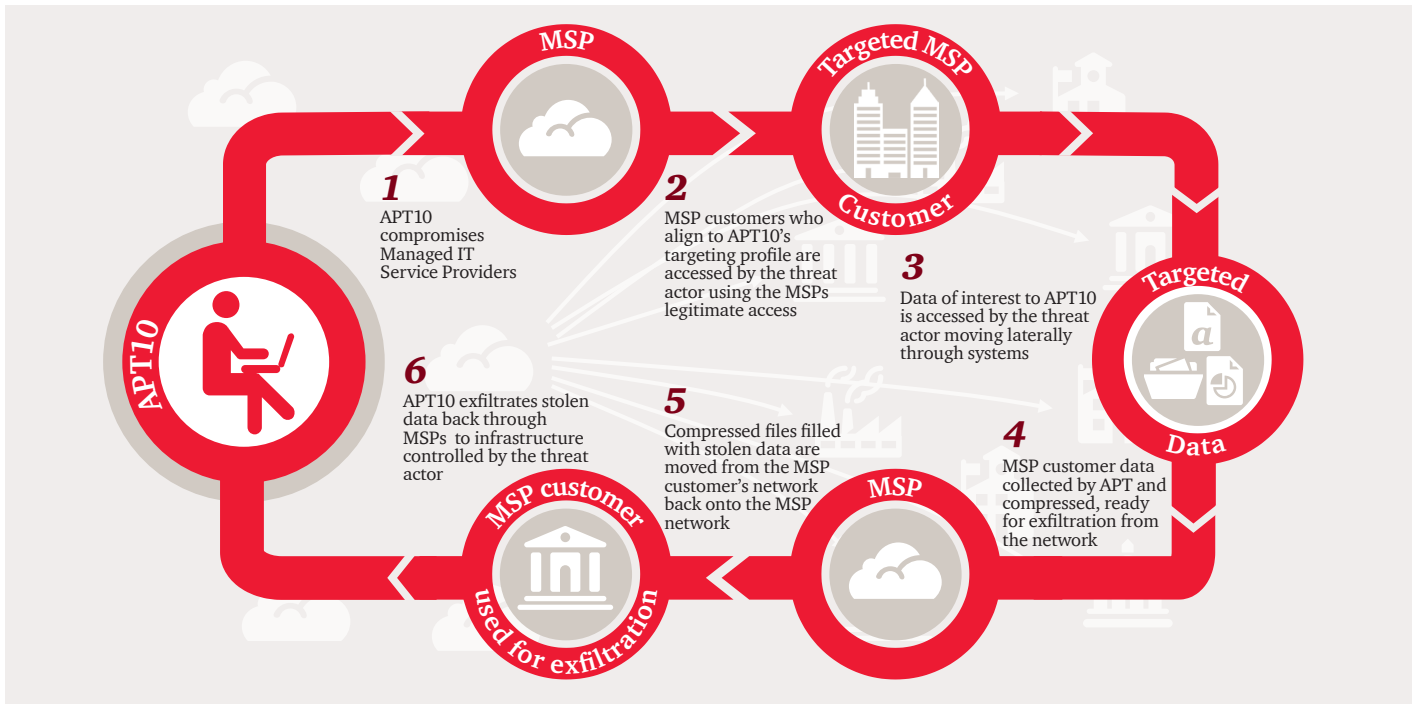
APT10

MSP

1
APT10 compromises Managed IT Service Providers

Targeted MSP Customer

2
MSP customers who align to APT10's targeting profile are accessed by the threat actor using the MSPs legitimate access

3
Data of interest to APT10 is accessed by the threat actor moving laterally through systems

Targeted Data

a

4
MSP customer data collected by APT and compressed, ready for exfiltration from the network

MSP

5
Compressed files filled with stolen data are moved from the MSP customer's network back onto the MSP network

MSP customer used for exfiltration

6
APT10 exfiltrates stolen data back through MSPs to infrastructure controlled by the threat actor